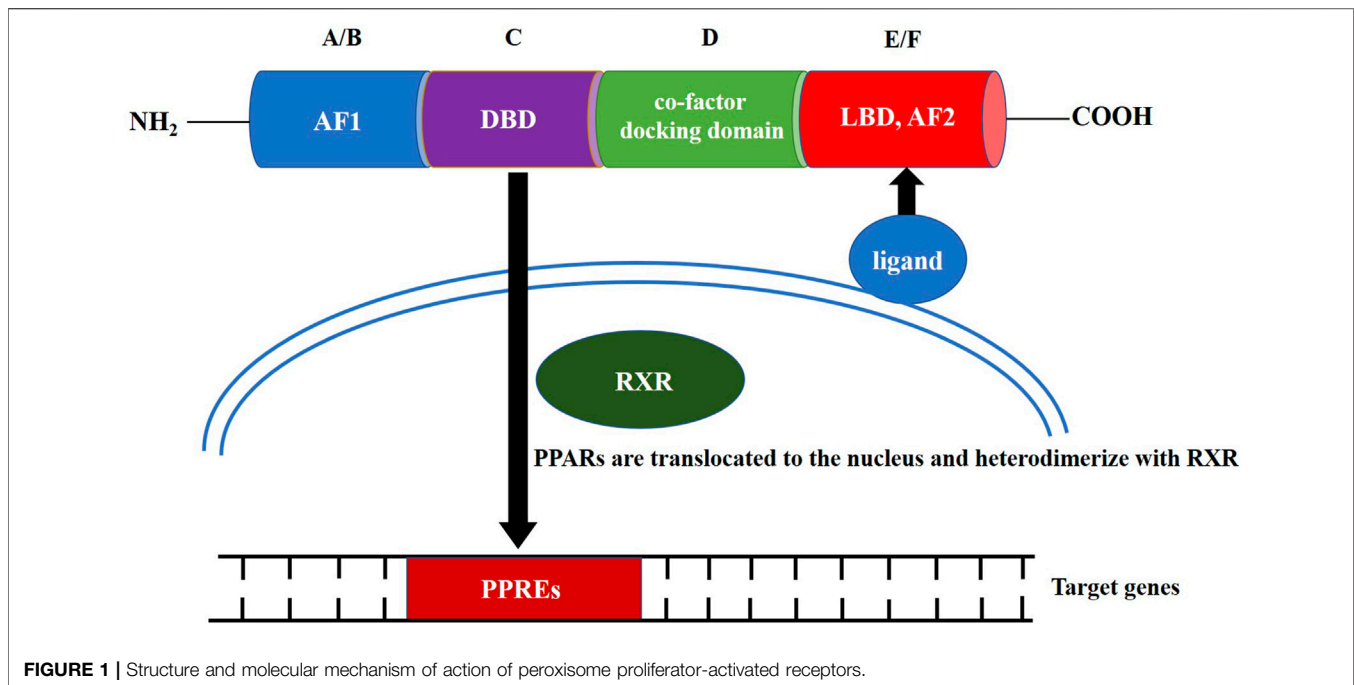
A/B

C

D

E/F

$NH_2$

AF1

DBD

co-factor docking domain

LBD, AF2

COOH

ligand

RXR

PPARs are translocated to the nucleus and heterodimerize with RXR

PPREs

Target genes

**FIGURE 1 |** Structure and molecular mechanism of action of peroxisome proliferator-activated receptors.